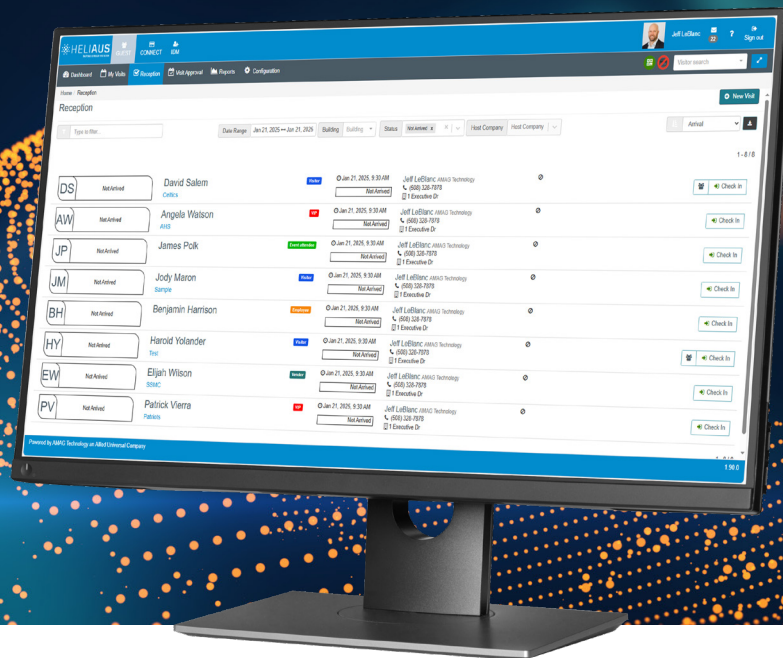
HELIAUS GUEST CONNECT IDM

Jeff LeBlanc 22 ? Sign out

Dashboard My Visits Reception Visit Approval Reports Configuration

Visitor search

Home / Reception

Reception

New Visit

Type to filter...

Date Range Jan 21, 2025 — Jun 21, 2025 Building Building Status Not Arrived Host Company Host Company

Arrival

1 - 8 / 8

| | | | | | | |
|---|---|---|---|---|---|---|
| DS Not Arrived | David Salem Celtics | Visitor | Jan 21, 2025, 9:30 AM Not Arrived | Jeff LeBlanc AMAG Technology (508) 328-7878 1 Executive Dr | | Check In |
| AW Not Arrived | Angela Watson AHS | VIP | Jan 21, 2025, 9:30 AM Not Arrived | Jeff LeBlanc AMAG Technology (508) 328-7878 1 Executive Dr | | Check In |
| JP Not Arrived | James Polk | Event attendee | Jan 21, 2025, 9:30 AM Not Arrived | Jeff LeBlanc AMAG Technology (508) 328-7878 1 Executive Dr | | Check In |
| JM Not Arrived | Jody Maron Sample | Visitor | Jan 21, 2025, 9:30 AM Not Arrived | Jeff LeBlanc AMAG Technology (508) 328-7878 1 Executive Dr | | Check In |
| BH Not Arrived | Benjamin Harrison | Employee | Jan 21, 2025, 9:30 AM Not Arrived | Jeff LeBlanc AMAG Technology (508) 328-7878 1 Executive Dr | | Check In |
| HY Not Arrived | Harold Yolander Test | Visitor | Jan 21, 2025, 9:30 AM Not Arrived | Jeff LeBlanc AMAG Technology (508) 328-7878 1 Executive Dr | | Check In |
| EW Not Arrived | Elijah Wilson SBMC | Vendor | Jan 21, 2025, 9:30 AM Not Arrived | Jeff LeBlanc AMAG Technology (508) 328-7878 1 Executive Dr | | Check In |
| PV Not Arrived | Patrick Vierra Patriots | VIP | Jan 21, 2025, 9:30 AM Not Arrived | Jeff LeBlanc AMAG Technology (508) 328-7878 1 Executive Dr | | Check In |

Powered by AMAG Technology an Allied Universal Company

1.90.0